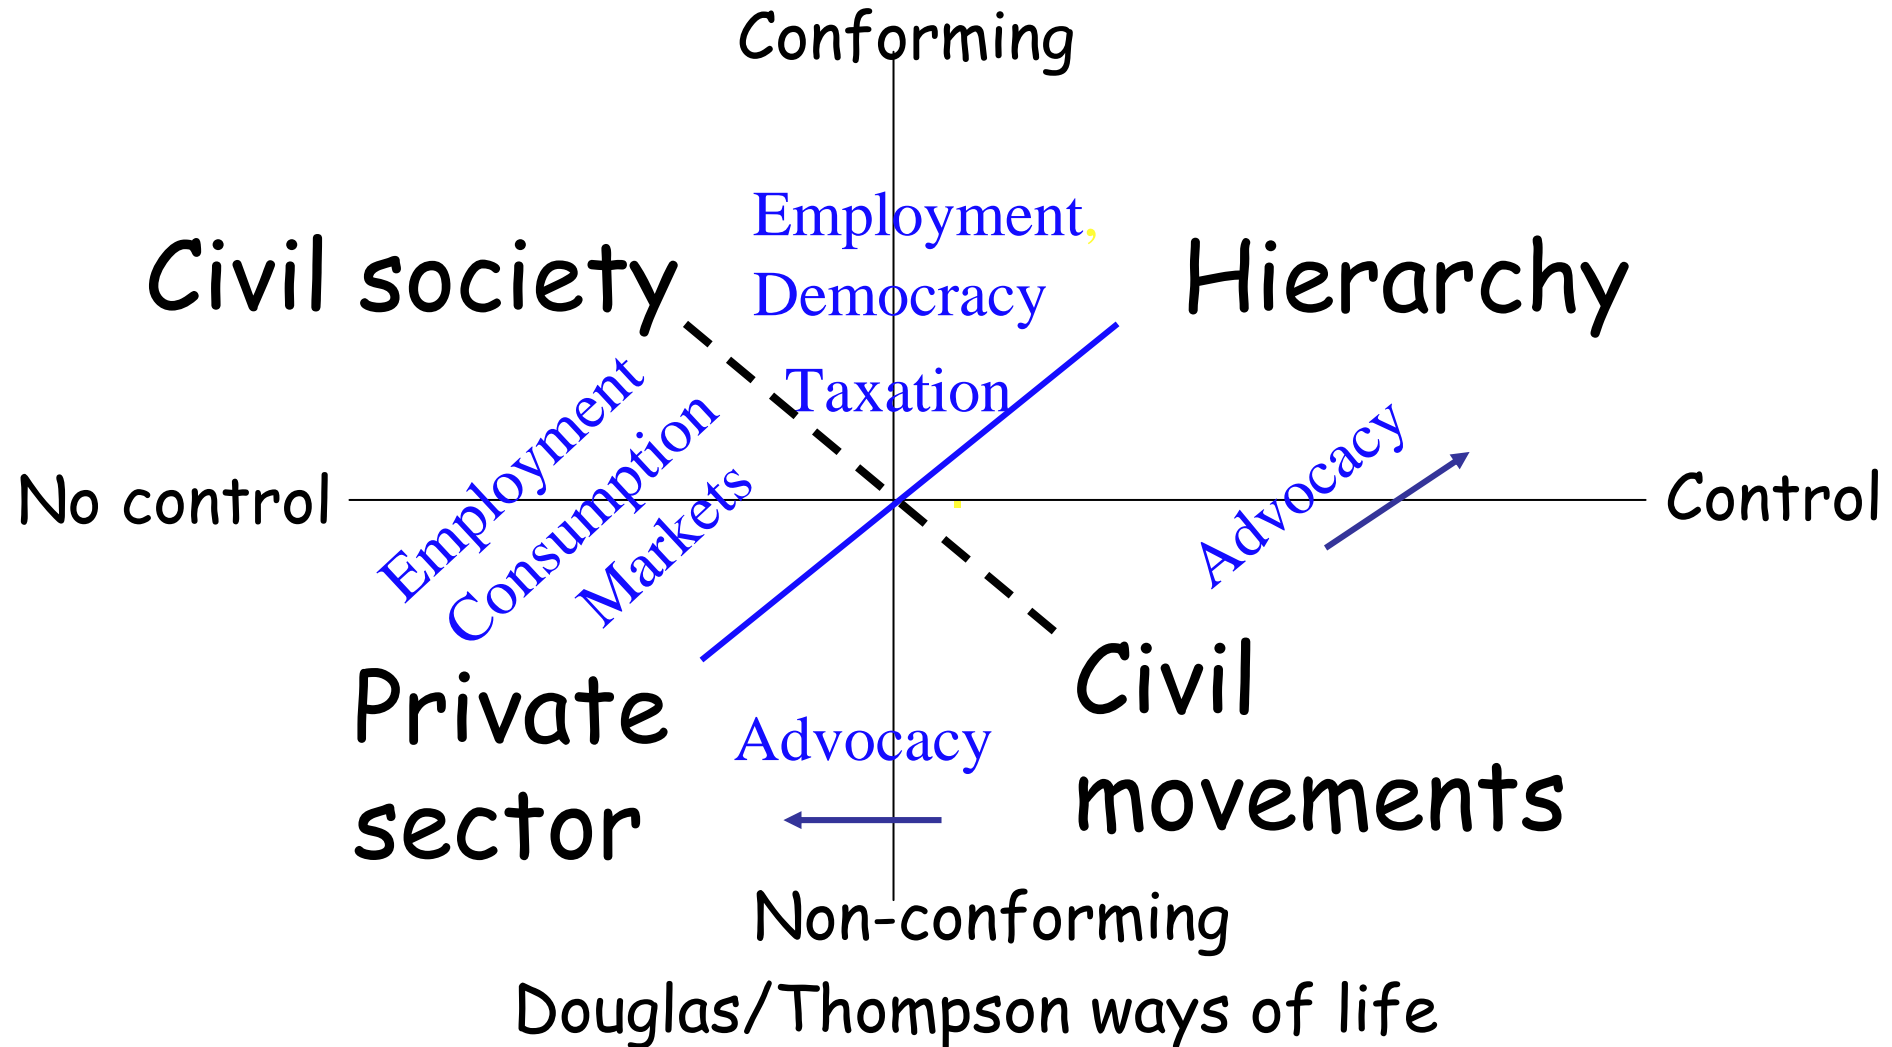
Conforming

Civil society

Employment, Democracy

Taxation

Hierarchy

Employment
Consumption
Markets

No control

Control

Advocacy

Private sector

Advocacy

Civil movements

Non-conforming

Douglas/Thompson ways of life